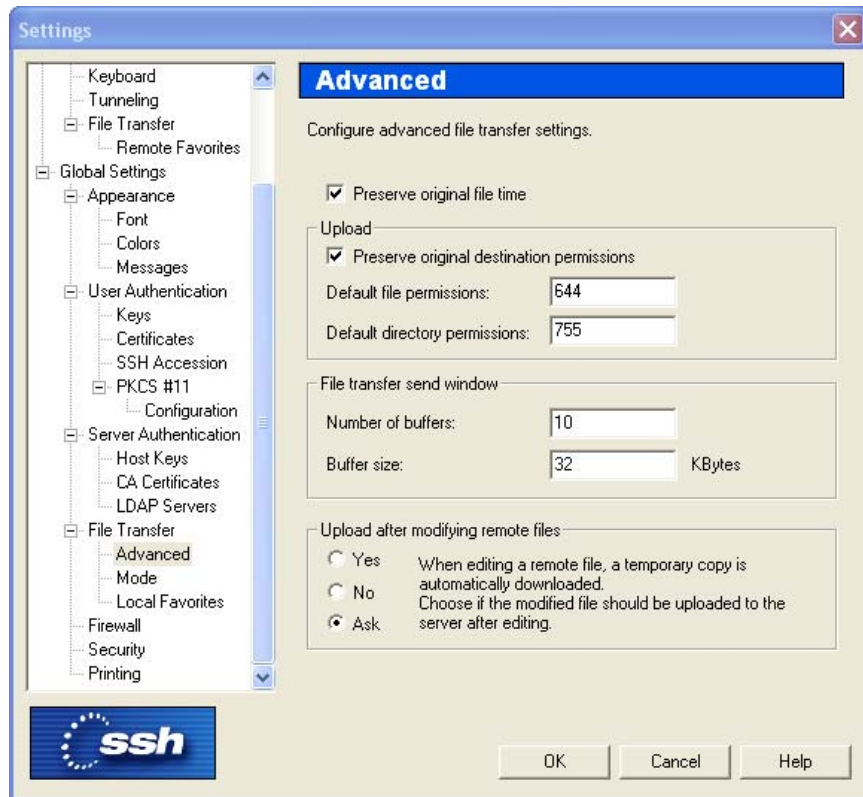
Settings

Keyboard
Tunneling
File Transfer
Remote Favorites
Global Settings
Appearance
Font
Colors
Messages
User Authentication
Keys
Certificates
SSH Accession
PKCS #11
Configuration
Server Authentication
Host Keys
CA Certificates
LDAP Servers
File Transfer
Advanced
Mode
Local Favorites
Firewall
Security
Printing

ssh

Advanced

Configure advanced file transfer settings.

Preserve original file time

Upload

Preserve original destination permissions

Default file permissions: 644

Default directory permissions: 755

File transfer send window

Number of buffers: 10

Buffer size: 32 KBytes

Upload after modifying remote files

Yes

No

Ask

When editing a remote file, a temporary copy is automatically downloaded. Choose if the modified file should be uploaded to the server after editing.

OK Cancel Help